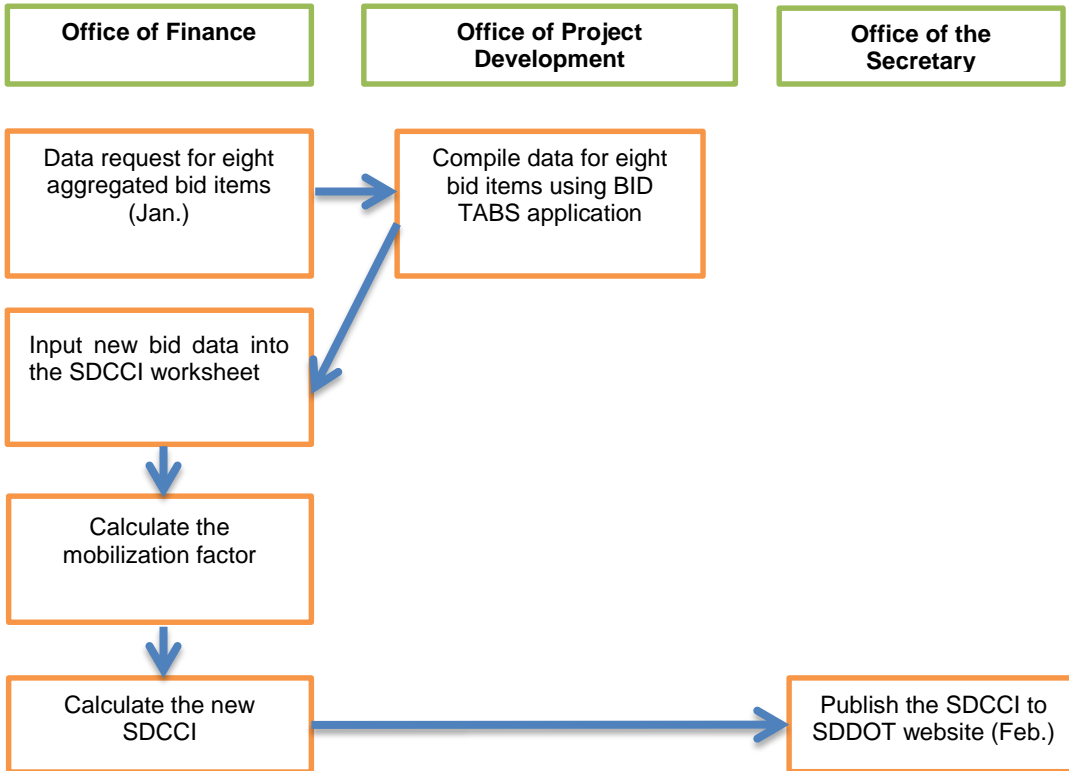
Office of Finance

Office of Project Development

Office of the Secretary

Data request for eight aggregated bid items (Jan.)

Compile data for eight bid items using BID TABS application

Input new bid data into the SDCCI worksheet

Calculate the mobilization factor

Calculate the new SDCCI

Publish the SDCCI to SDDOT website (Feb.)